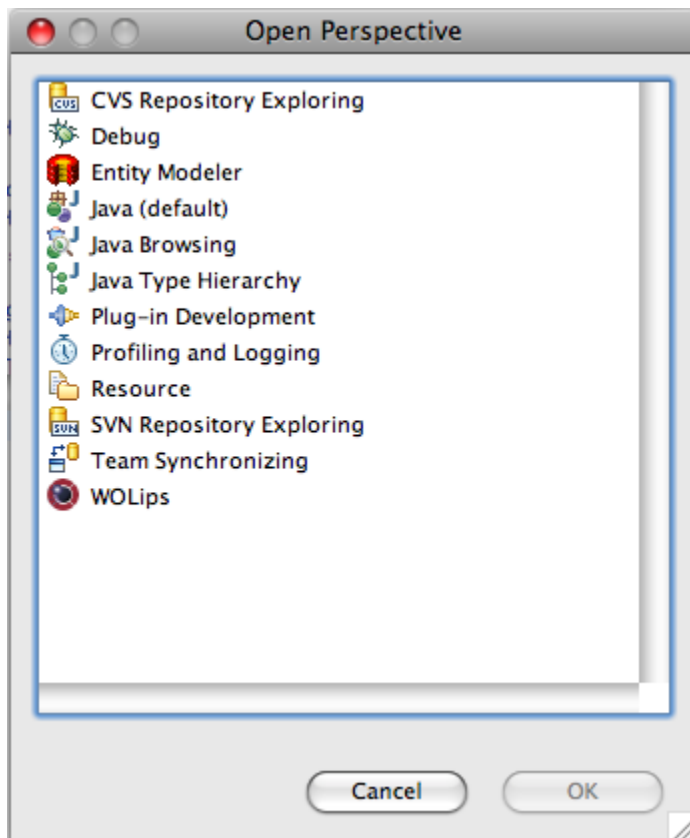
Open Perspective

CVS Repository Exploring
Debug
Entity Modeler
Java (default)
Java Browsing
Java Type Hierarchy
Plug-in Development
Profiling and Logging
Resource
SVN Repository Exploring
Team Synchronizing
WOLips

Cancel
OK